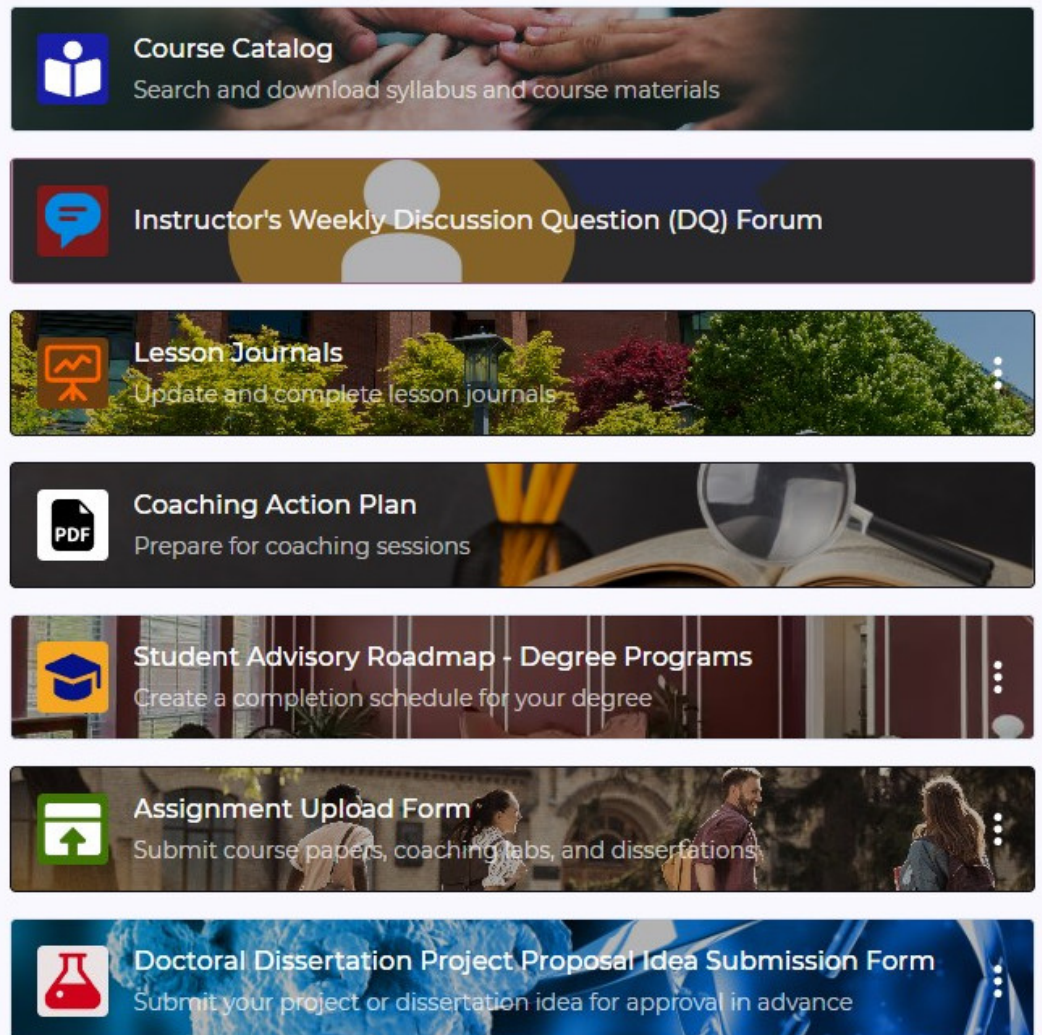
Course Catalog
Search and download syllabus and course materials

Instructor's Weekly Discussion Question (DQ) Forum

Lesson Journals
Update and complete lesson journals

PDF
Coaching Action Plan
Prepare for coaching sessions

Student Advisory Roadmap - Degree Programs
Create a completion schedule for your degree

Assignment Upload Form
Submit course papers, coaching labs, and dissertations

Doctoral Dissertation Project Proposal Idea Submission Form
Submit your project or dissertation idea for approval in advance